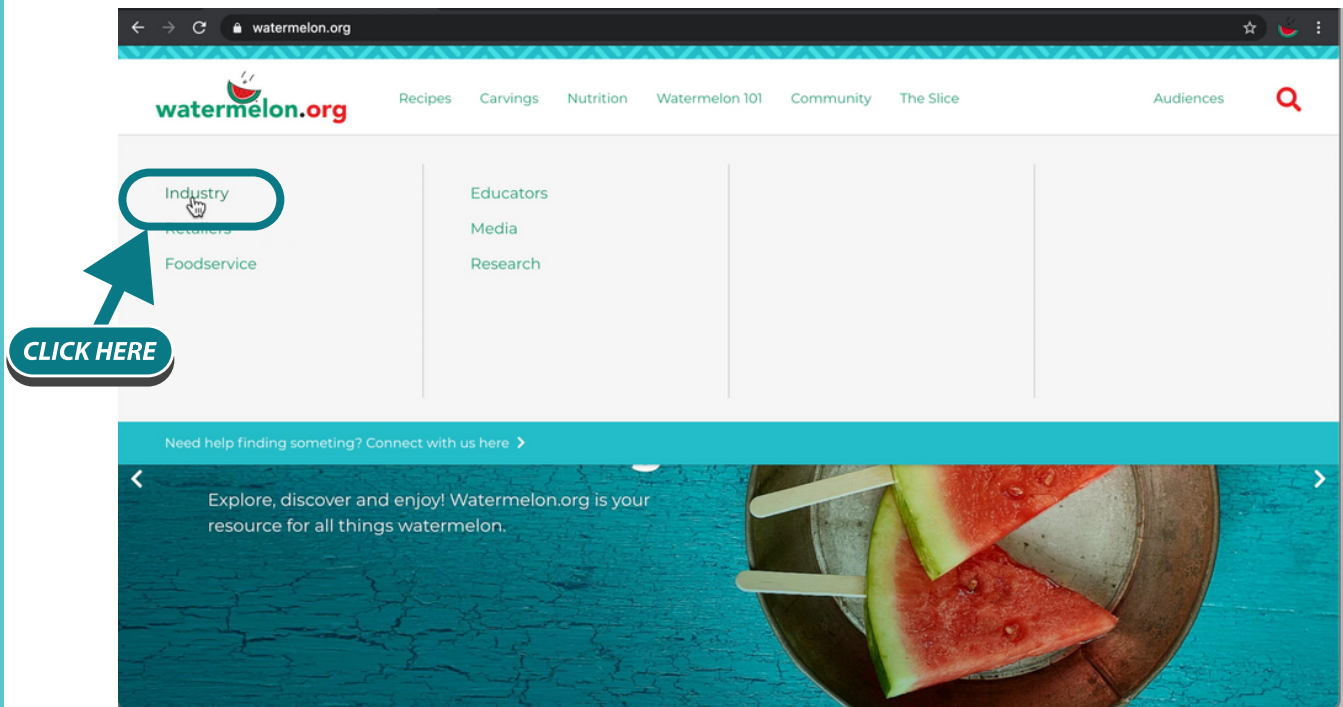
watermelon.org

watermelon.org

Recipes Carvings Nutrition Watermelon 101 Community The Slice Audiences

Industry
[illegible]
Foodservice

Educators
Media
Research

CLICK HERE

Need help finding someting? Connect with us here >

Explore, discover and enjoy! Watermelon.org is your resource for all things watermelon.